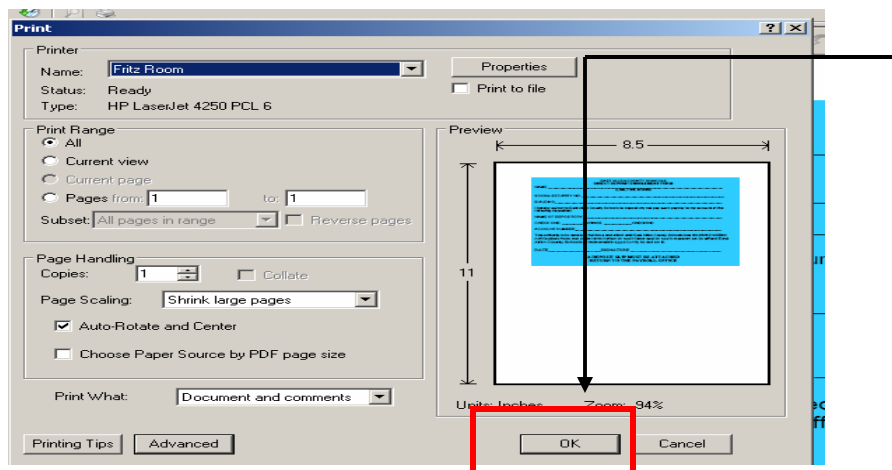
Print

?

X

Printer

Name: Fritz Room

Properties

Status: Ready

Print to file

Type: HP LaserJet 4250 PCL 6

Print Range

All

Current view

Current page

Pages from: 1 to: 1

Subset: All pages in range

Reverse pages

Preview

8.5

11

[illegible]

Page Handling

Copies: 1

Collate

Page Scaling: Shrink large pages

Auto-Rotate and Center

Choose Paper Source by PDF page size

Print What: Document and comments

Units: Inches Zoom: 94%

Printing Tips

Advanced

OK

Cancel